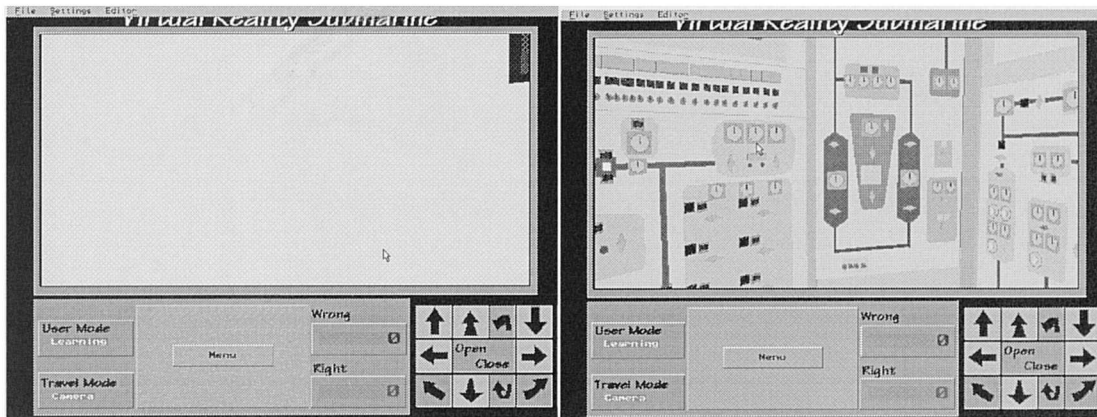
File Settings Editor
Virtual Reality Submarine

User Mode
Learning

Travel Mode
Camera

Menu

Wrong
0

Right
0

Open
Close

File Settings Editor
Virtual Reality Submarine

User Mode
Learning

Travel Mode
Camera

Menu

Wrong
0

Right
0

Open
Close